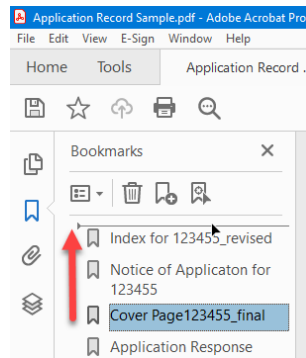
Application Record Sample.pdf - Adobe Acrobat Pro

File Edit View E-Sign Window Help

Home Tools Application Record .

Bookmarks

Index for 123455_revised

Notice of Applicaton for 123455

Cover Page123455_final

Application Response